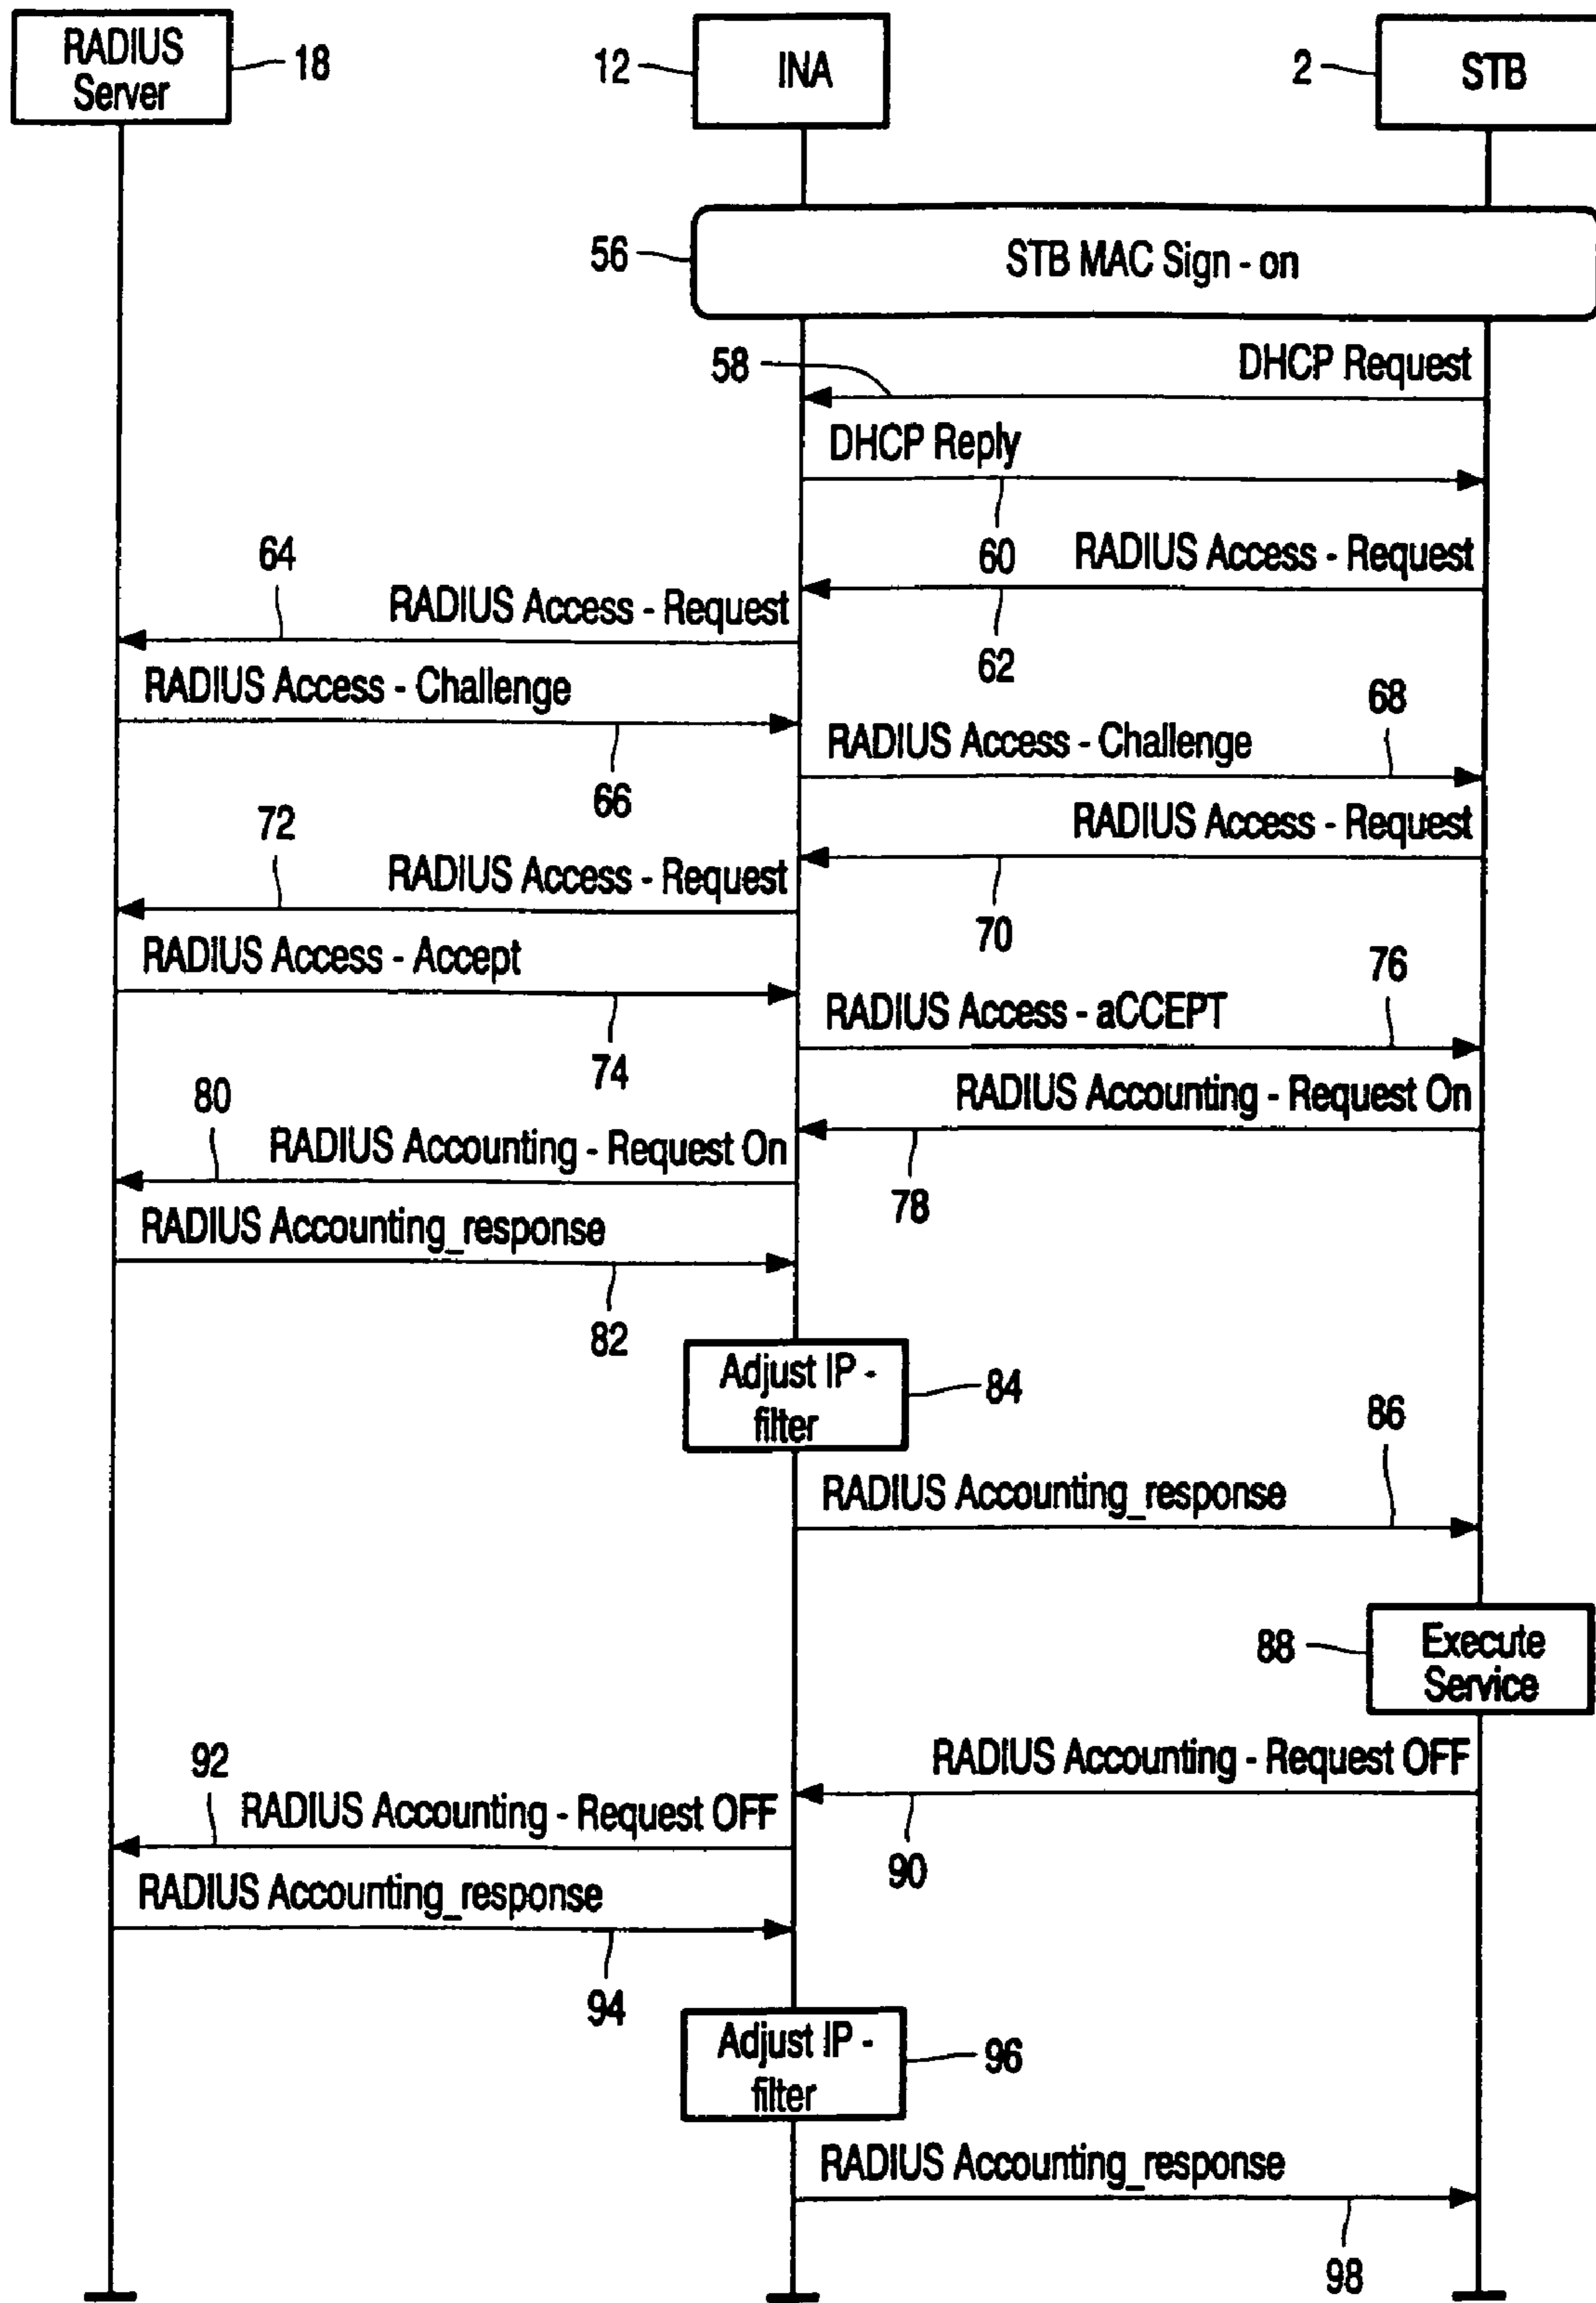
RADIUS Server 18

12 INA

2 STB

56 STB MAC Sign - on

58 DHCP Request

DHCP Reply

60

64

RADIUS Access - Request

RADIUS Access - Request

62

RADIUS Access - Challenge

68

RADIUS Access - Challenge

66

72

RADIUS Access - Request

RADIUS Access - Request

70

RADIUS Access - Accept

76

RADIUS Access - aCCEPT

74

RADIUS Accounting - Request On

80

RADIUS Accounting - Request On

78

RADIUS Accounting_response

82

Adjust IP - filter 84

86

RADIUS Accounting_response

88 Execute Service

RADIUS Accounting - Request OFF

92

RADIUS Accounting - Request OFF

90

RADIUS Accounting_response

94

Adjust IP - filter 96

RADIUS Accounting_response

98